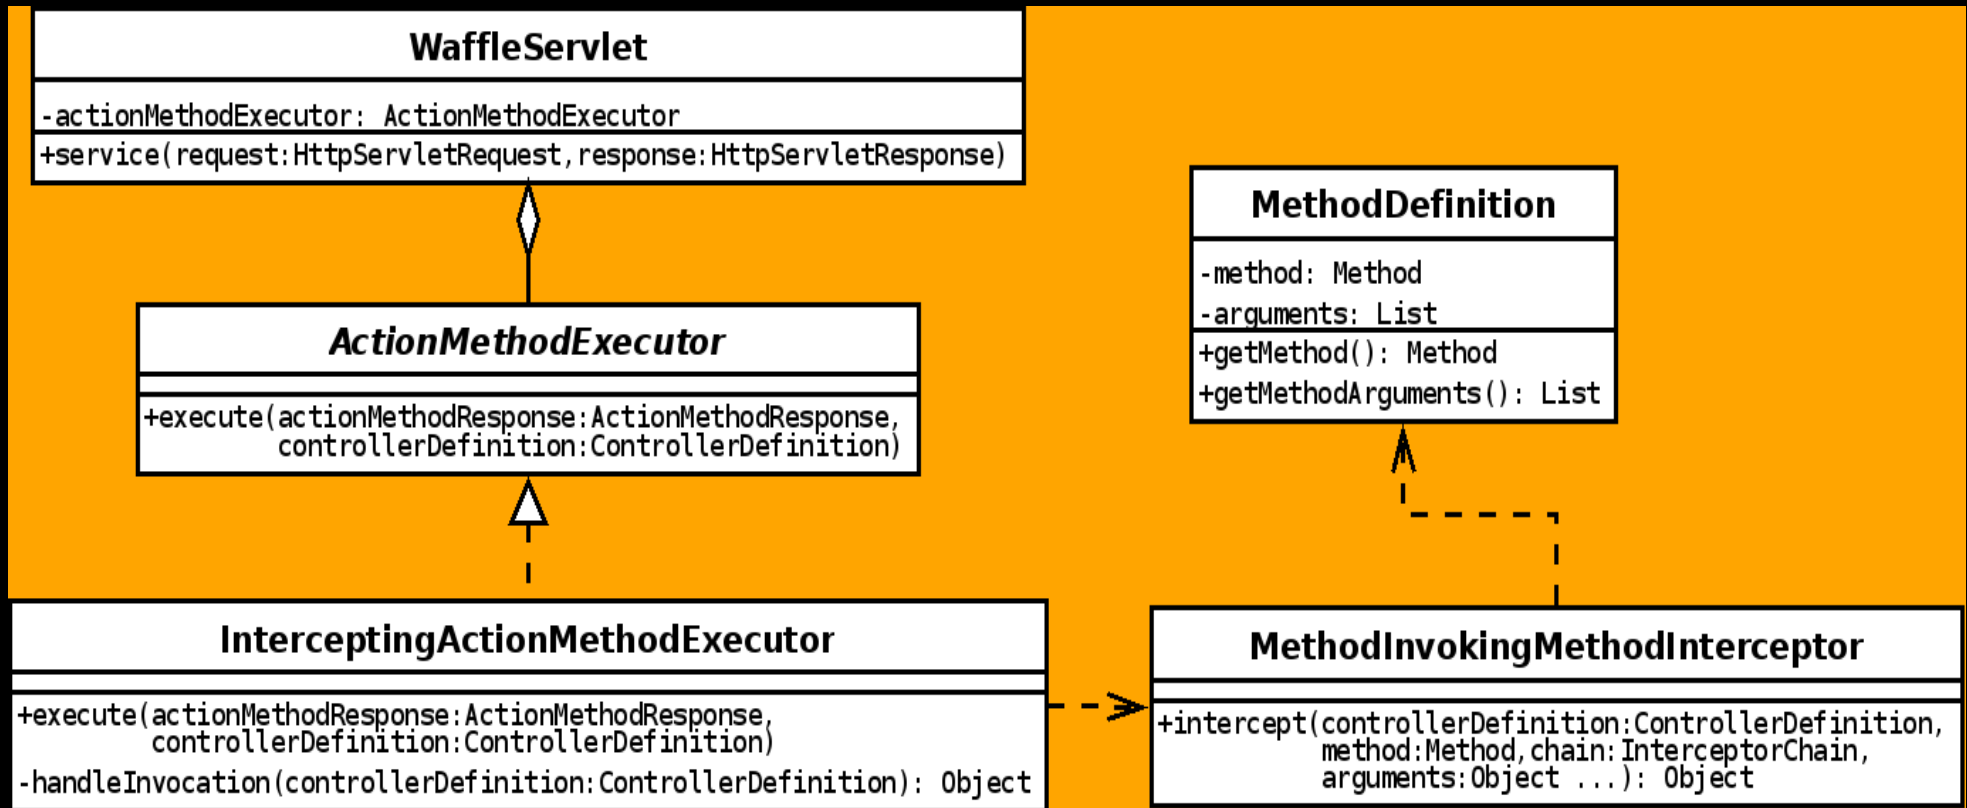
WaffleServlet

-actionMethodExecutor: ActionMethodExecutor

+service(request:HttpServletRequest, response:HttpServletResponse)

MethodDefinition

-method: Method
-arguments: List

+getMethod(): Method
+getMethodArguments(): List

ActionMethodExecutor

+execute(actionMethodResponse:ActionMethodResponse, controllerDefinition:ControllerDefinition)

InterceptingActionMethodExecutor

+execute(actionMethodResponse:ActionMethodResponse, controllerDefinition:ControllerDefinition)
-handleInvocation(controllerDefinition:ControllerDefinition): Object

MethodInvokingMethodInterceptor

+intercept(controllerDefinition:ControllerDefinition, method:Method, chain:InterceptorChain, arguments:Object ...): Object